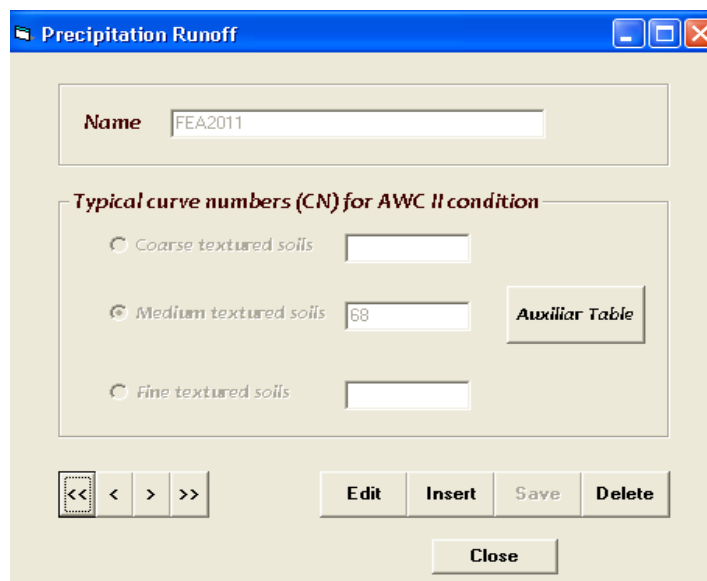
Precipitation Runoff

Name FEA2011

Typical curve numbers (CN) for AWC II condition

Coarse textured soils

Medium textured soils 68

Auxiliar Table

Fine textured soils

<< < > >>

Edit Insert Save Delete

Close